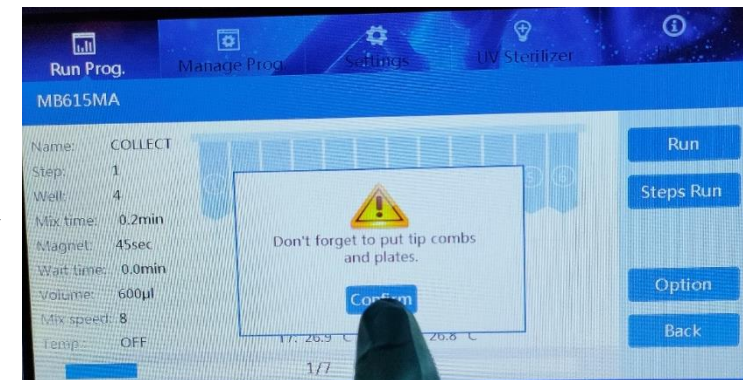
Run Prog.
Manage Prog.
Settings
UV Sterilizer

MB615MA

Name: COLLECT
Step: 1
Well: 4
Mix time: 0.2min
Magnet: 45sec
Wait time: 0.0min
Volume: 600µl
Mix speed: 8
Temp: OFF

Don't forget to put tip combs and plates.

Con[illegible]rm

T: 26.9 °C
26.8 °C
1/7

Run
Steps Run
Option
Back